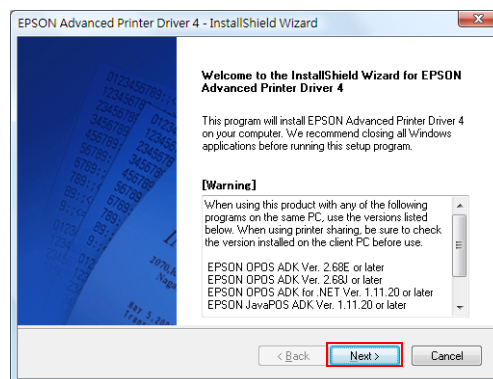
EPSON Advanced Printer Driver 4 - InstallShield Wizard

Welcome to the InstallShield Wizard for EPSON Advanced Printer Driver 4

This program will install EPSON Advanced Printer Driver 4 on your computer. We recommend closing all Windows applications before running this setup program.

[Warning]

When using this product with any of the following programs on the same PC, use the versions listed below. When using printer sharing, be sure to check the version installed on the client PC before use.

EPSON OPOS ADK Ver. 2.68E or later
EPSON OPOS ADK Ver. 2.68J or later
EPSON OPOS ADK for .NET Ver. 1.11.20 or later
EPSON JavaPOS ADK Ver. 1.11.20 or later

< Back | Next > | Cancel